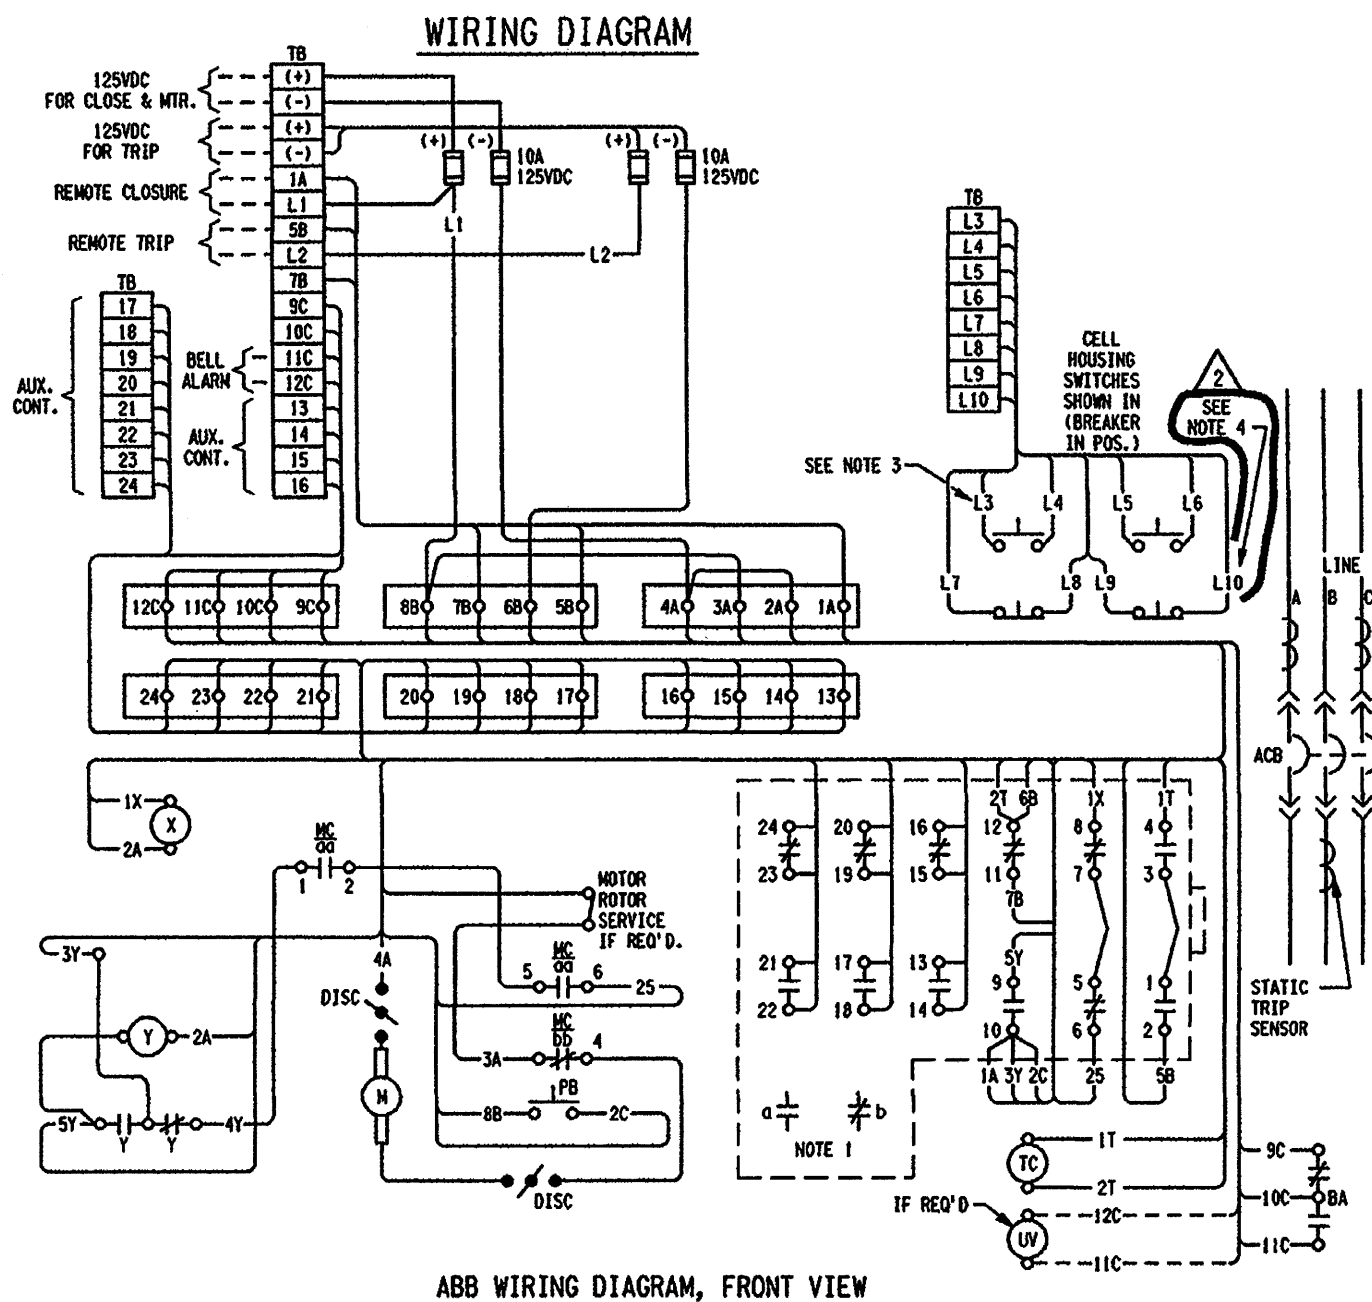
WIRING DIAGRAM

TB
(+)
(-)
(+)
(-)
1A
L1
5B
L2
7B
9C
10C
11C
12C
13
14
15
16

125VDC FOR CLOSE & MTR.
125VDC FOR TRIP
REMOTE CLOSURE
REMOTE TRIP
BELL ALARM
AUX. CONT.

TB
17
18
19
20
21
22
23
24

AUX. CONT.

(+) (-) 10A 125VDC
(+) (-) 10A 125VDC
L1
L2

TB
L3
L4
L5
L6
L7
L8
L9
L10

CELL HOUSING SWITCHES SHOWN IN (BREAKER IN POS.)

2
SEE NOTE 4

SEE NOTE 3
L3 L4 L5 L6
L7 L8 L9 L10

12C 11C 10C 9C
8B 7B 6B 5B
4A 3A 2A 1A
24 23 22 21
20 19 18 17
16 15 14 13

LINE
A B C
ACB

1X
X
2A

MC
aa
1 2

MOTOR ROTOR SERVICE IF REQ'D.

3Y
Y
2A
5Y Y Y 4Y

4A
DISC
M

MC
aa
5 6
25

MC
bb
3A 4

PB
8B 2C

DISC

24 23
20 19
16 15
2T 6B
12 11
7B
1X
8 7
1T
4 3
21 22
17 18
13 14
5Y
9
10
5 6
1 2
1A 3Y 2C
25
5B

a b
NOTE 1

STATIC TRIP SENSOR

TC
1T
2T

IF REQ'D
UV
12C
11C

9C
10C
BA
11C

ABB WIRING DIAGRAM, FRONT VIEW